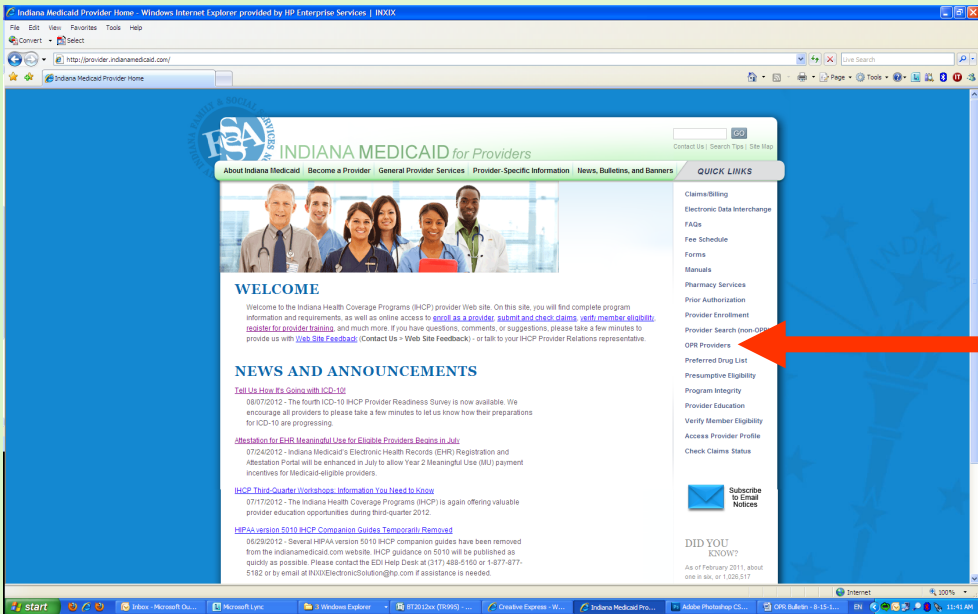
Indiana Medicaid Provider Home - Windows Internet Explorer provided by HP Enterprise Services | INXIX

File Edit View Favorites Tools Help

Convert Select

http://provider.indianamedicaid.com/

Live Search

Indiana Medicaid Provider Home

Page Tools

FSSA

INDIANA MEDICAID for Providers

GO

Contact Us | Search Tips | Site Map

About Indiana Medicaid | Become a Provider | General Provider Services | Provider-Specific Information | News, Bulletins, and Banners

QUICK LINKS

Claims/Billing
Electronic Data Interchange
FAQs
Fee Schedule
Forms
Manuals
Pharmacy Services
Prior Authorization
Provider Enrollment
Provider Search (non-OPR)
OPR Providers
Preferred Drug List
Presumptive Eligibility
Program Integrity
Provider Education
Verify Member Eligibility
Access Provider Profile
Check Claims Status

WELCOME

Welcome to the Indiana Health Coverage Programs (IHCP) provider Web site. On this site, you will find complete program information and requirements, as well as online access to enroll as a provider, submit and check claims, verify member eligibility, register for provider training, and much more. If you have questions, comments, or suggestions, please take a few minutes to provide us with Web Site Feedback (Contact Us > Web Site Feedback) - or talk to your IHCP Provider Relations representative.

NEWS AND ANNOUNCEMENTS

Tell Us How It's Going with ICD-10!
08/07/2012 - The fourth ICD-10 IHCP Provider Readiness Survey is now available. We encourage all providers to please take a few minutes to let us know how their preparations for ICD-10 are progressing.

Attestation for EHR Meaningful Use for Eligible Providers Begins in July
07/24/2012 - Indiana Medicaid's Electronic Health Records (EHR) Registration and Attestation Portal will be enhanced in July to allow Year 2 Meaningful Use (MU) payment incentives for Medicaid-eligible providers.

IHCP Third-Quarter Workshops: Information You Need to Know
07/17/2012 - The Indiana Health Coverage Programs (IHCP) is again offering valuable provider education opportunities during third-quarter 2012.

HIPAA version 5010 IHCP Companion Guides Temporarily Removed
06/29/2012 - Several HIPAA version 5010 IHCP companion guides have been removed from the indianamedicaid.com website. IHCP guidance on 5010 will be published as quickly as possible. Please contact the EDI Help Desk at (317) 488-5160 or 1-877-877-5182 or by email at INXIXElectronicSolution@hp.com if assistance is needed.

Subscribe to Email Notices

DID YOU KNOW?
As of February 2011, about one in six, or 1,026,517

Internet 100%

start | Inbox - Microsoft Ou... | Microsoft Lync | 3 Windows Explorer | BT2012xx (TR995) - ... | Creative Express - W... | Indiana Medicaid Pro... | Adobe Photoshop CS... | OPR Bulletin - 8-15-1... | EN | 11:41 AM